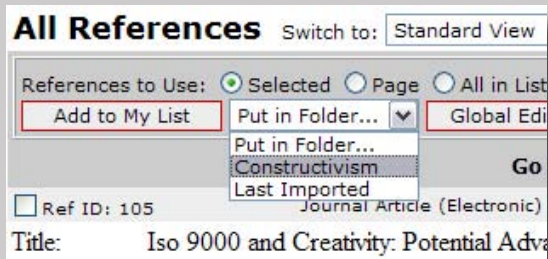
All References Switch to: Standard View

References to Use: Selected Page All in List

Add to My List

Put in Folder...

Global Edi

Put in Folder...

Constructivism

Last Imported

Go

Ref ID: 105

Journal Article (Electronic)

Title: Iso 9000 and Creativity: Potential Adva